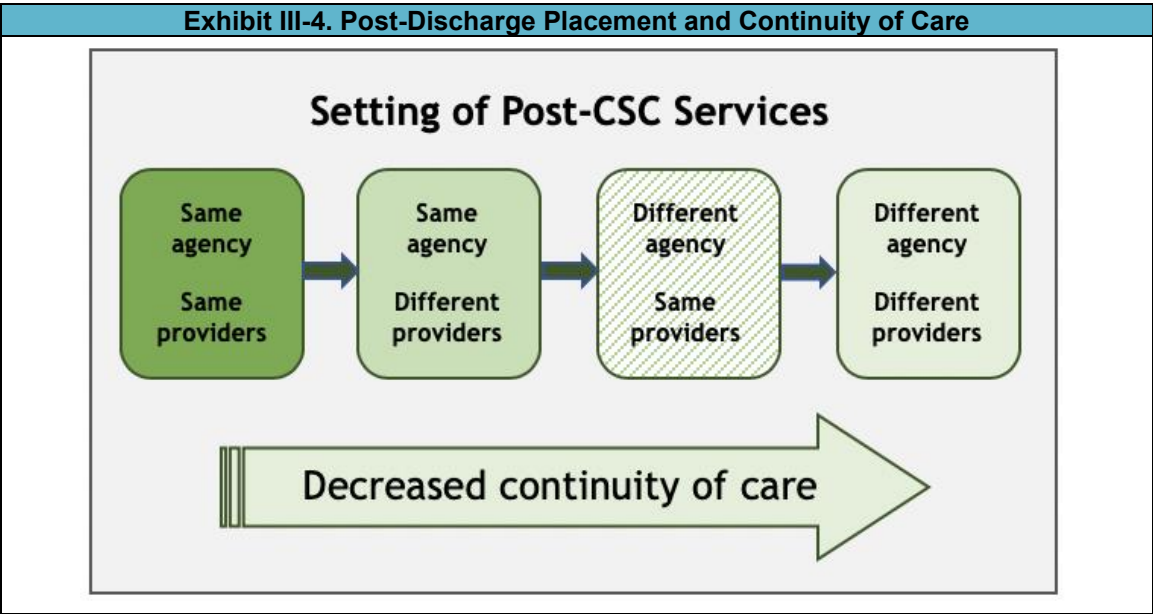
Exhibit III-4. Post-Discharge Placement and Continuity of Care

Setting of Post-CSC Services

Same agency

Same providers

Same agency

Different providers

Different agency

Same providers

Different agency

Different providers

Decreased continuity of care